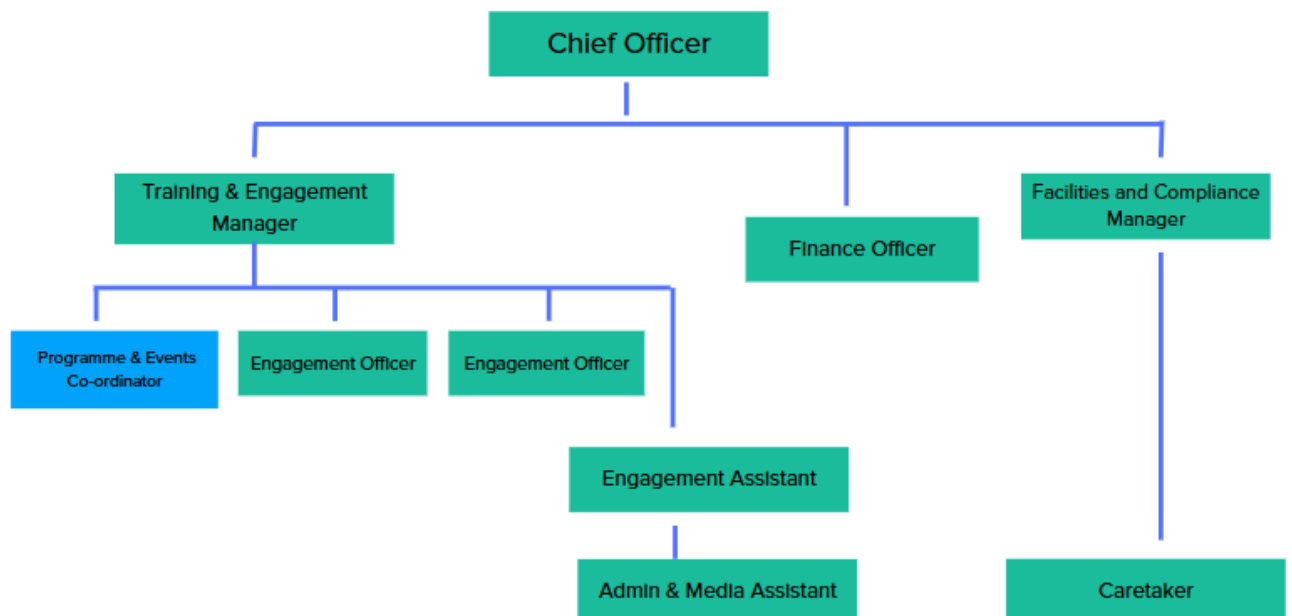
Chief Officer

Training & Engagement Manager

Finance Officer

Facilities and Compliance Manager

Programme & Events Co-ordinator

Engagement Officer

Engagement Officer

Engagement Assistant

Admin & Media Assistant

Caretaker